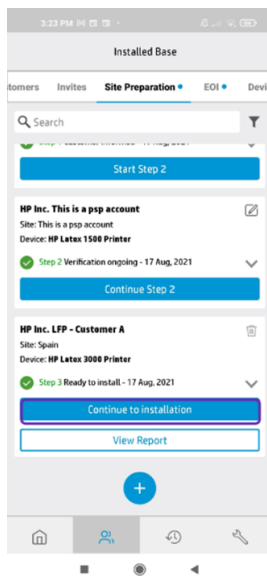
3:23 PM

Installed Base

stomers Invites Site Preparation EOI Devi

Search

Step 1 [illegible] - 17 Aug, 2021

Start Step 2

HP Inc. This is a psp account
Site: This is a psp account
Device: HP Latex 1500 Printer
Step 2 Verification ongoing - 17 Aug, 2021

Continue Step 2

HP Inc. LFP - Customer A
Site: Spain
Device: HP Latex 3000 Printer
Step 3 Ready to install - 17 Aug, 2021

Continue to installation

View Report

+